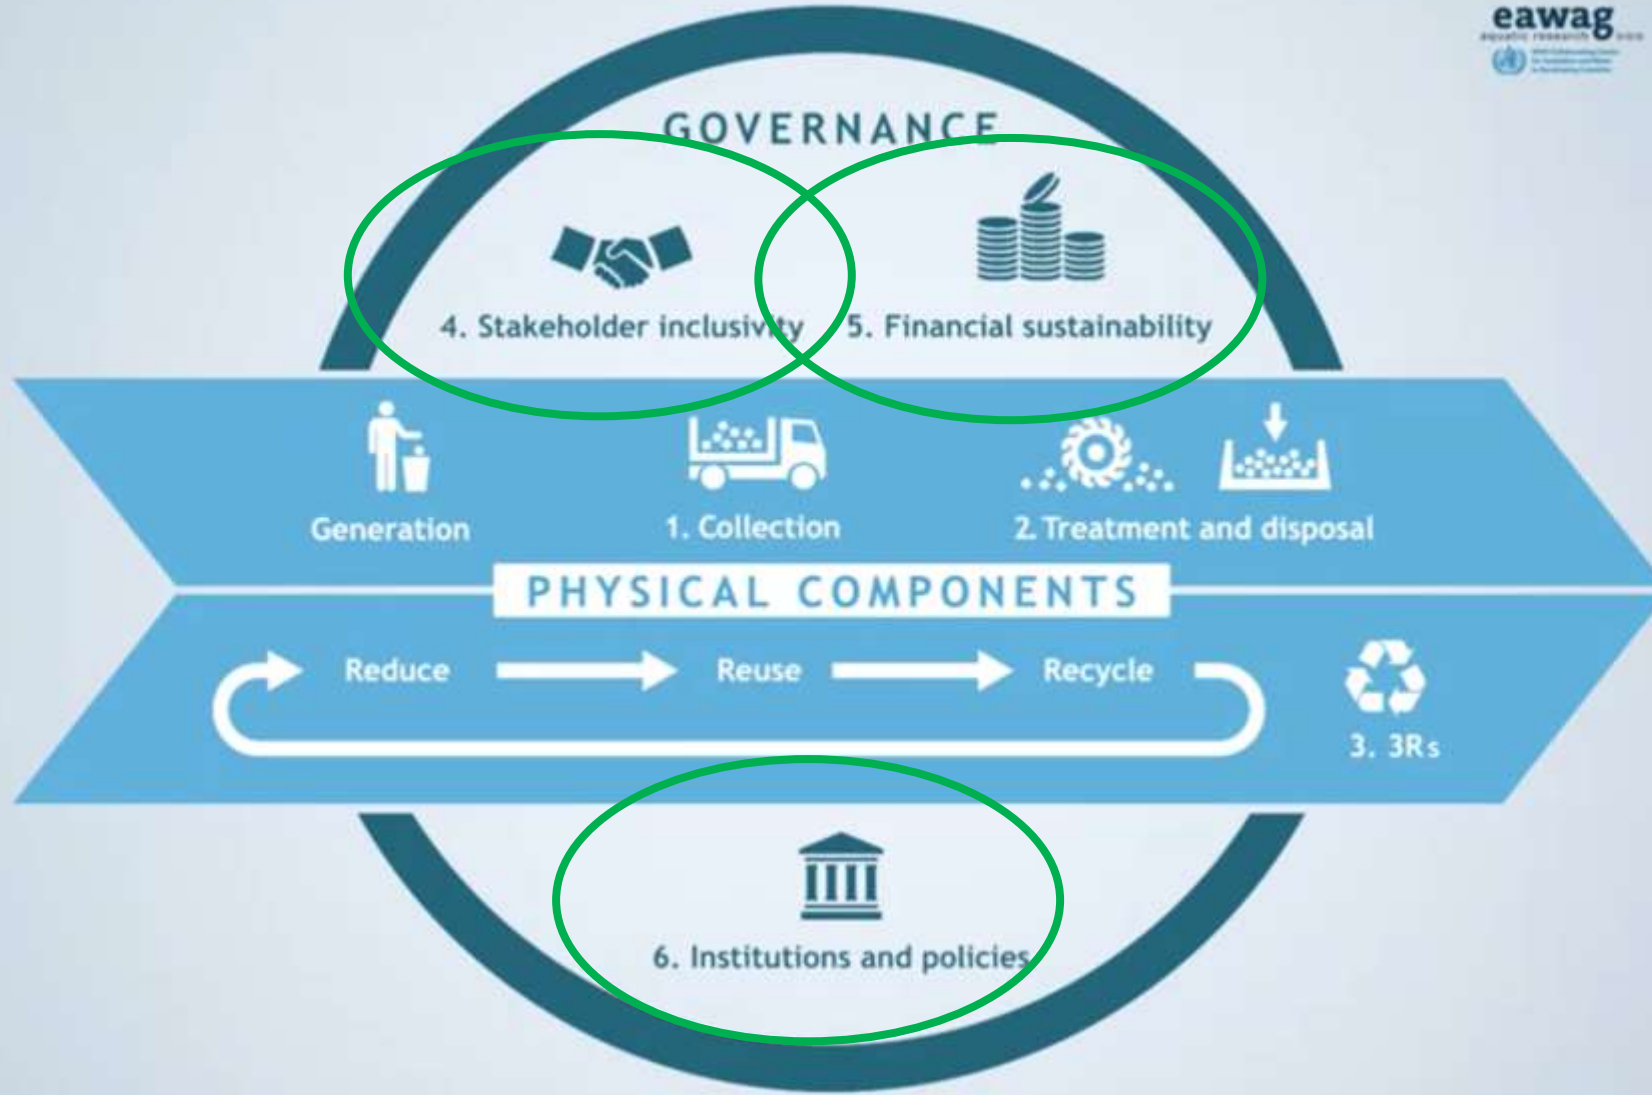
eawag
aquatic research
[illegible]

GOVERNANCE

4. Stakeholder inclusivity

5. Financial sustainability

Generation

1. Collection

2. Treatment and disposal

PHYSICAL COMPONENTS

Reduce

Reuse

Recycle

3. 3Rs

6. Institutions and policies